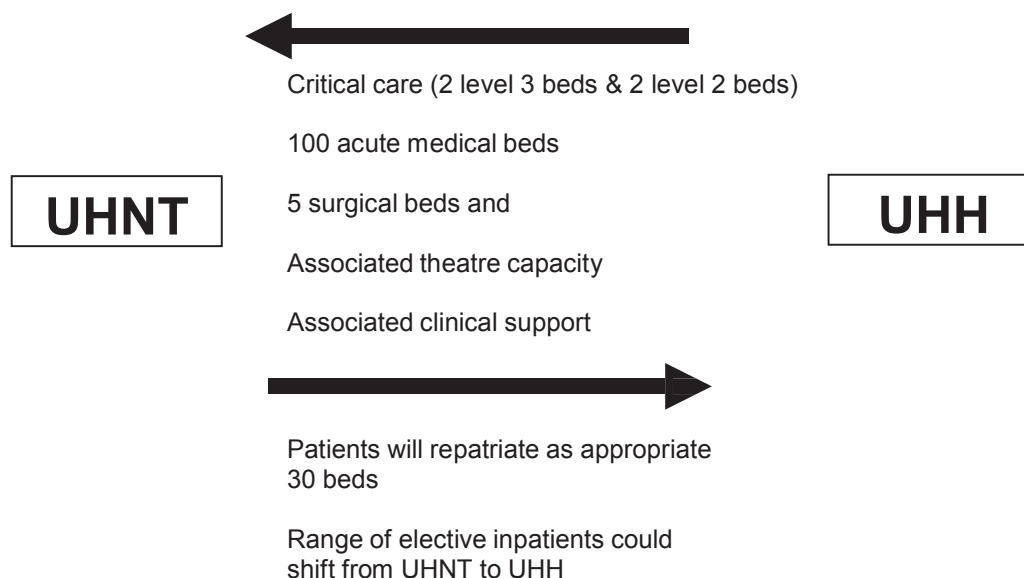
Critical care (2 level 3 beds & 2 level 2 beds)

100 acute medical beds

UHNT

5 surgical beds and

UHH

Associated theatre capacity

Associated clinical support

Patients will repatriate as appropriate 30 beds

Range of elective inpatients could shift from UHNT to UHH